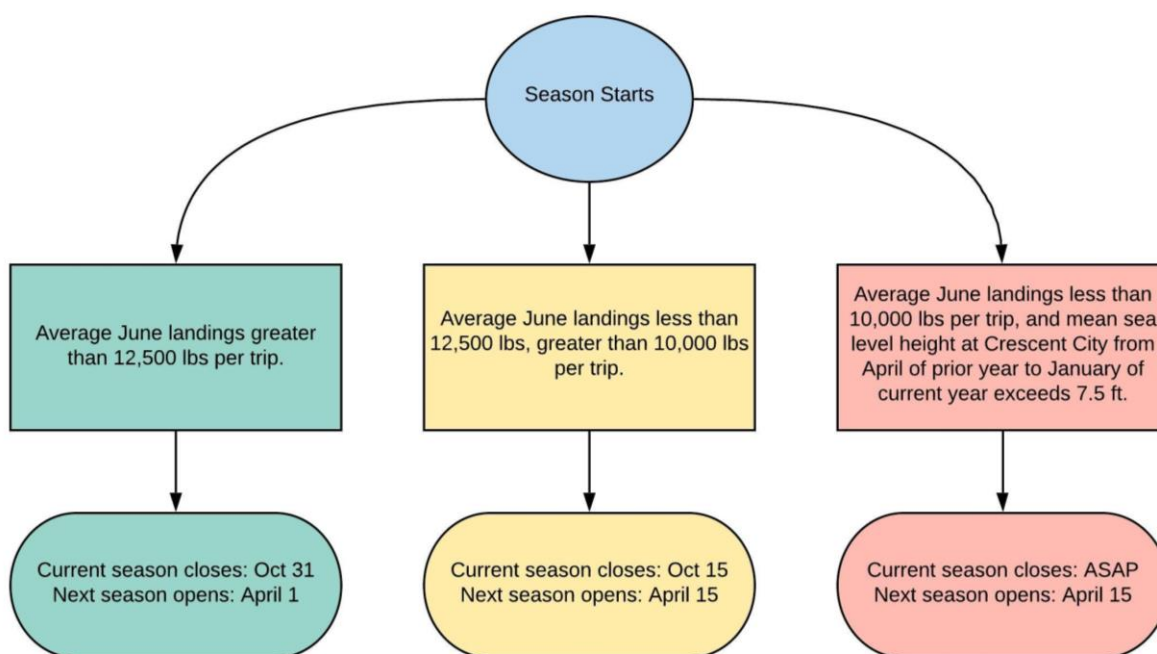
Season Starts

Average June landings greater than 12,500 lbs per trip.

Average June landings less than 12,500 lbs, greater than 10,000 lbs per trip.

Average June landings less than 10,000 lbs per trip, and mean sea level height at Crescent City from April of prior year to January of current year exceeds 7.5 ft.

Current season closes: Oct 31
Next season opens: April 1

Current season closes: Oct 15
Next season opens: April 15

Current season closes: ASAP
Next season opens: April 15